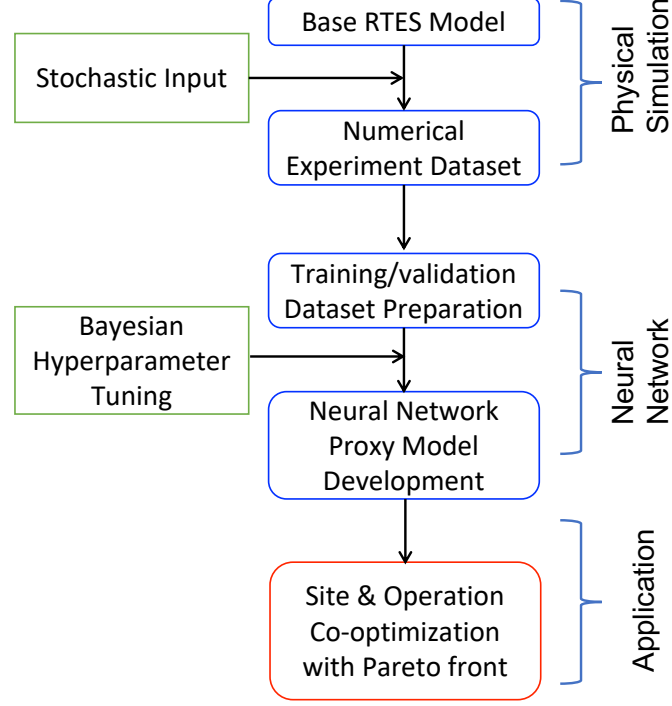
Base RTES Model

Stochastic Input

Numerical Experiment Dataset

Physical Simulation

Training/validation Dataset Preparation

Bayesian Hyperparameter Tuning

Neural Network Proxy Model Development

Neural Network

Site & Operation Co-optimization with Pareto front

Application